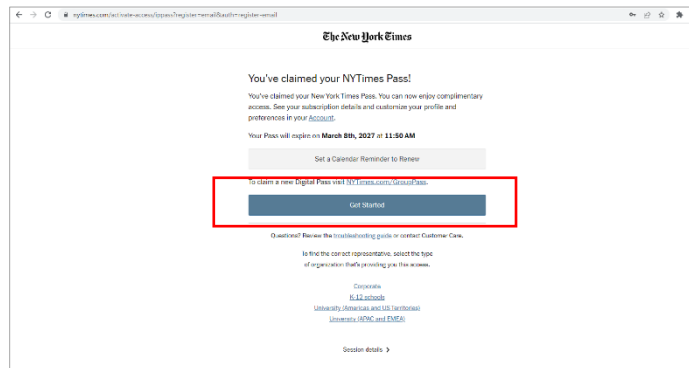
nytimes.com/activate-access/lipass?register=email&auth=register-email

The New York Times

You've claimed your NYTimes Pass!

You've claimed your New York Times Pass. You can now enjoy complimentary access. See your subscription details and customize your profile and preferences in your Account.

Your Pass will expire on March 8th, 2027 at 11:50 AM

Set a Calendar Reminder to Renew

To claim a new Digital Pass visit NYTimes.com/GroupPass.

Get Started

Questions? Review the troubleshooting guide or contact Customer Care.

To find the correct representative, select the type of organization that's providing you this access.

Corporate
K-12 schools
University (Americas and US Territories)
University (APAC and EMEA)

Session details ›